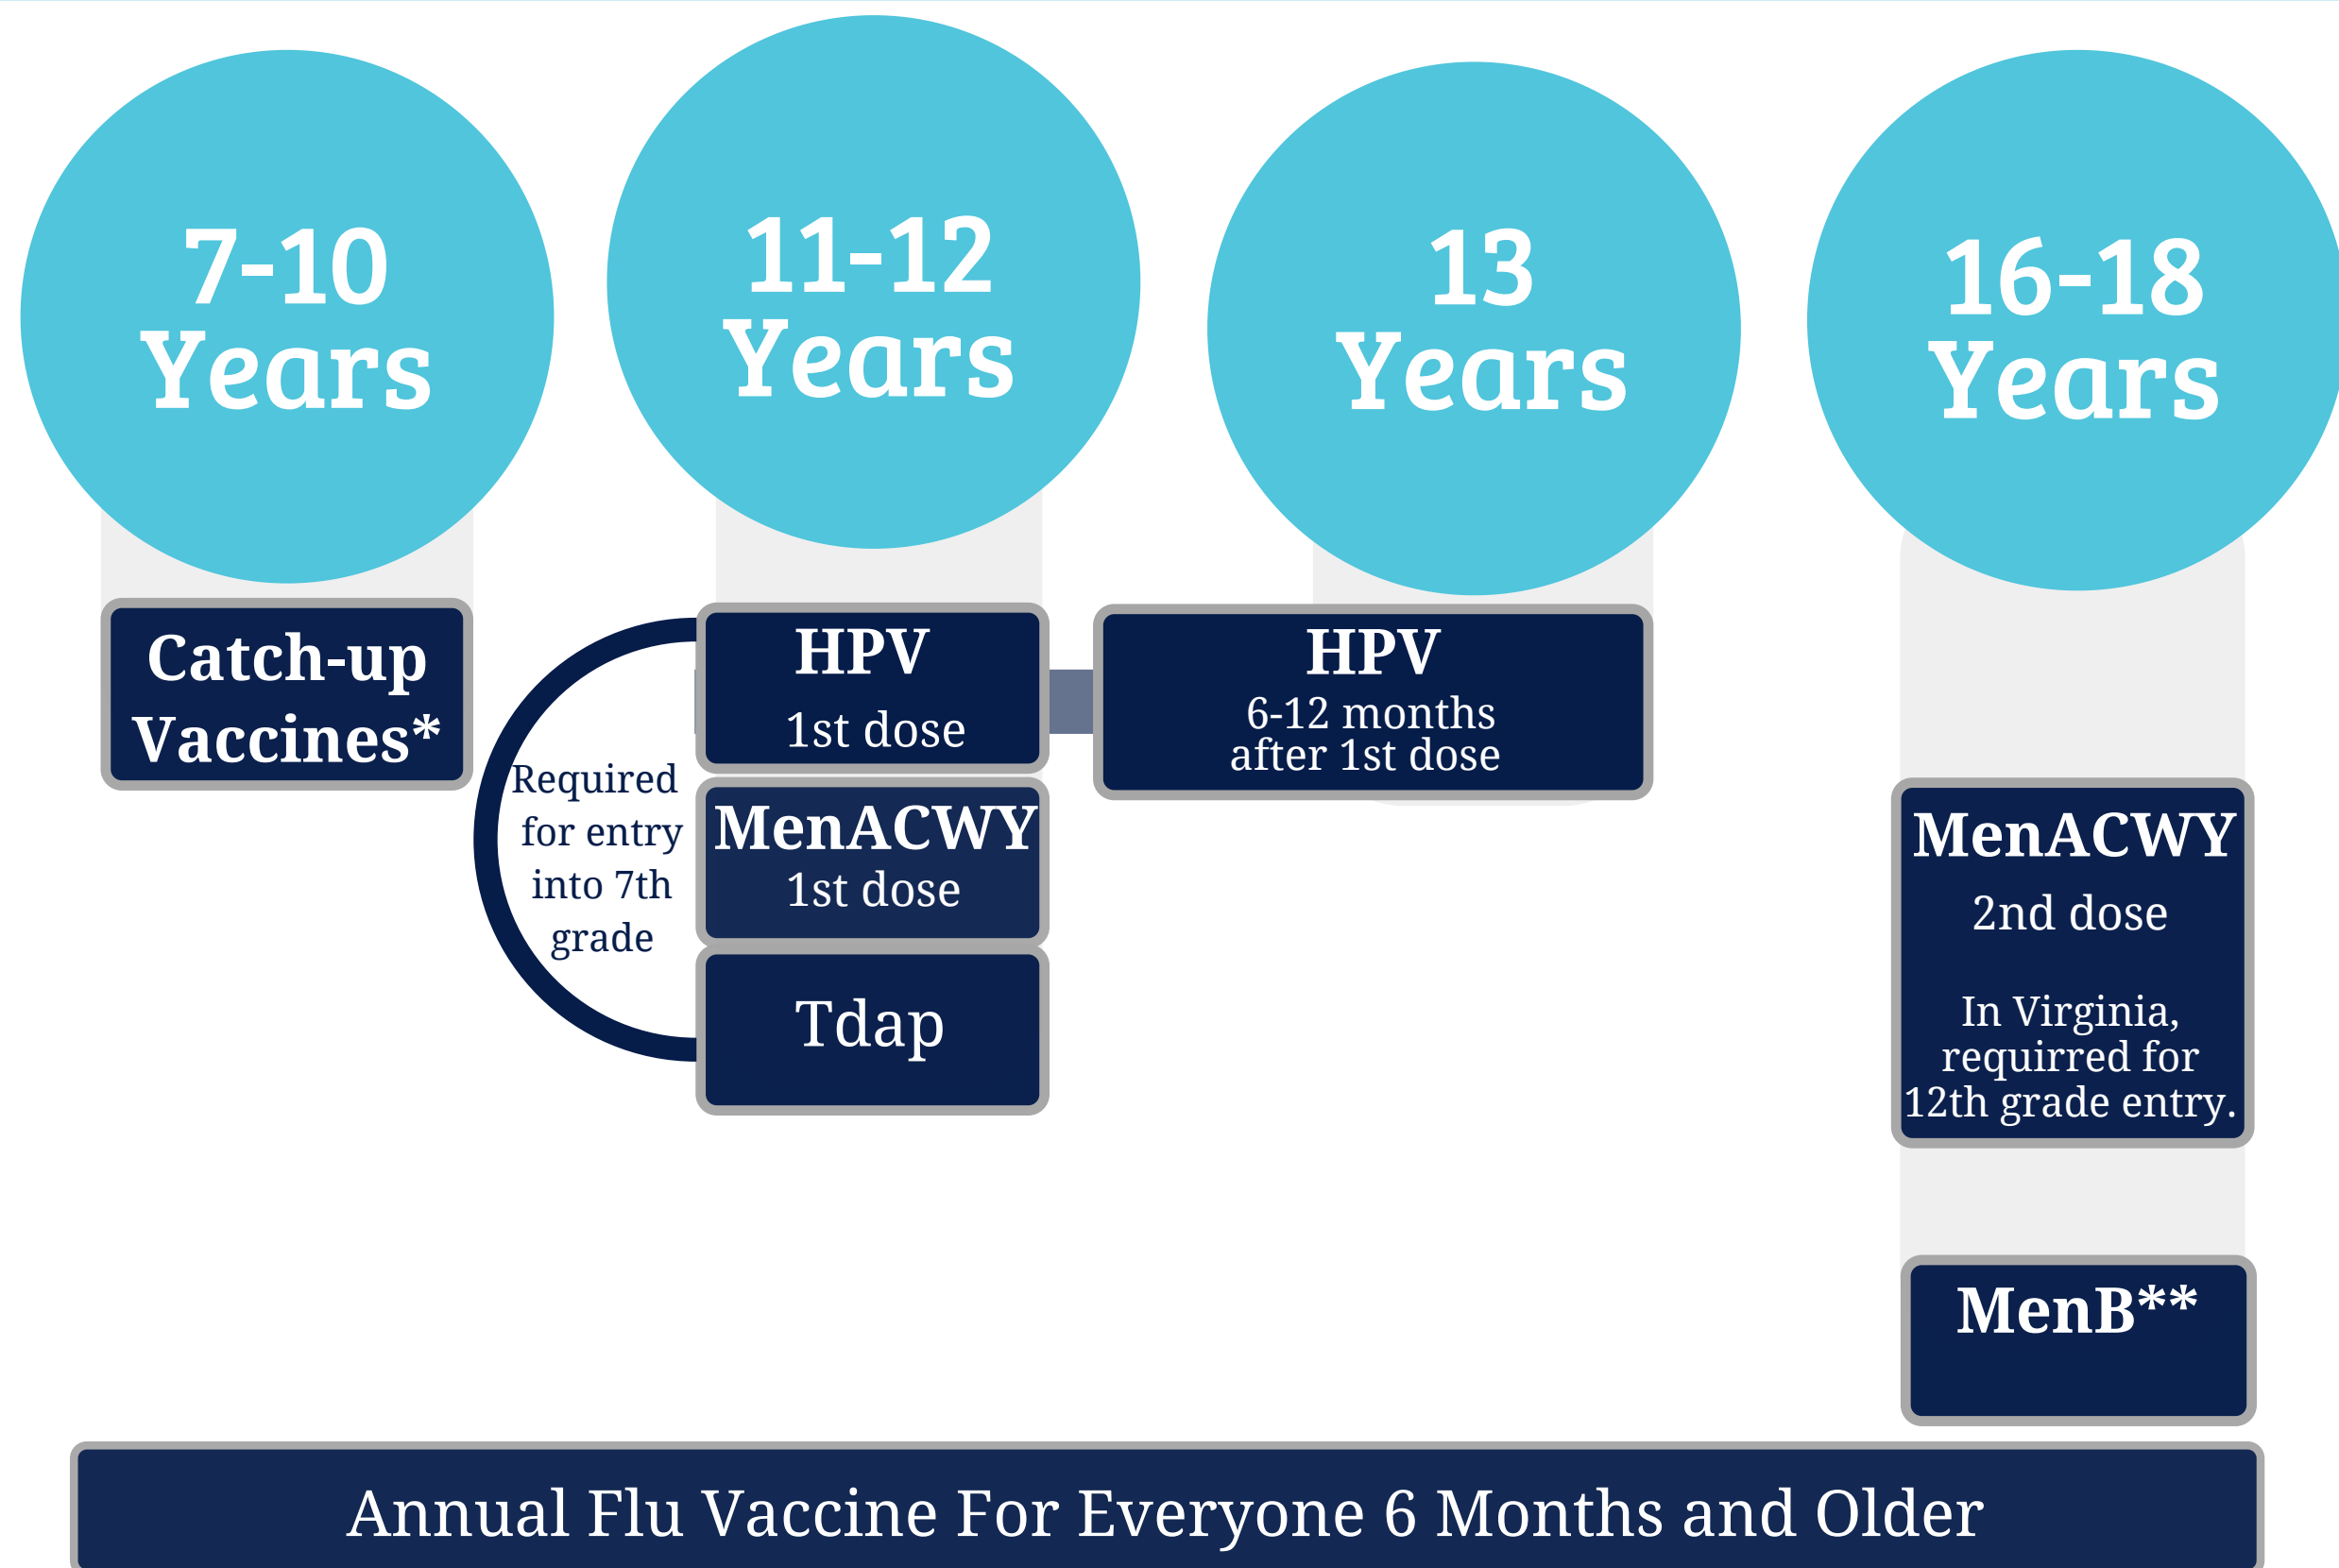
7-10 Years

11-12 Years

13 Years

16-18 Years

Catch-up Vaccines*

Required for entry into 7th grade

HPV
1st dose

MenACWY
1st dose

Tdap

HPV
6-12 months after 1st dose

MenACWY
2nd dose

In Virginia, requirred for 12th grade entry.

MenB**

Annual Flu Vaccine For Everyone 6 Months and Older